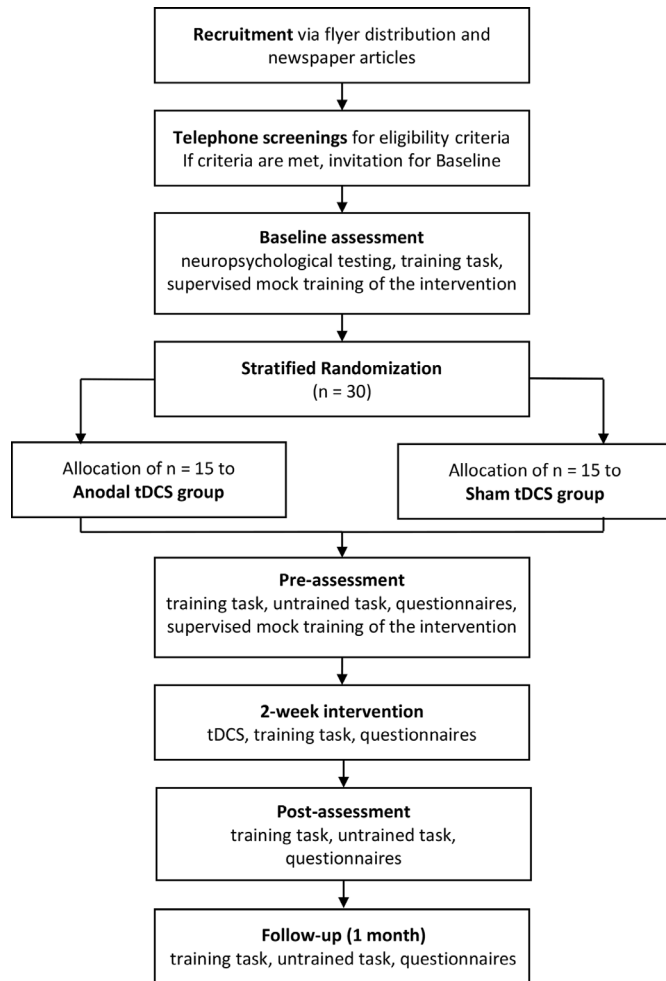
**Recruitment** via flyer distribution and newspaper articles

**Telephone screenings** for eligibility criteria
If criteria are met, invitation for Baseline

**Baseline assessment**
neuropsychological testing, training task, supervised mock training of the intervention

**Stratified Randomization**
(n = 30)

Allocation of n = 15 to
**Anodal tDCS group**

Allocation of n = 15 to
**Sham tDCS group**

**Pre-assessment**
training task, untrained task, questionnaires, supervised mock training of the intervention

**2-week intervention**
tDCS, training task, questionnaires

**Post-assessment**
training task, untrained task, questionnaires

**Follow-up (1 month)**
training task, untrained task, questionnaires